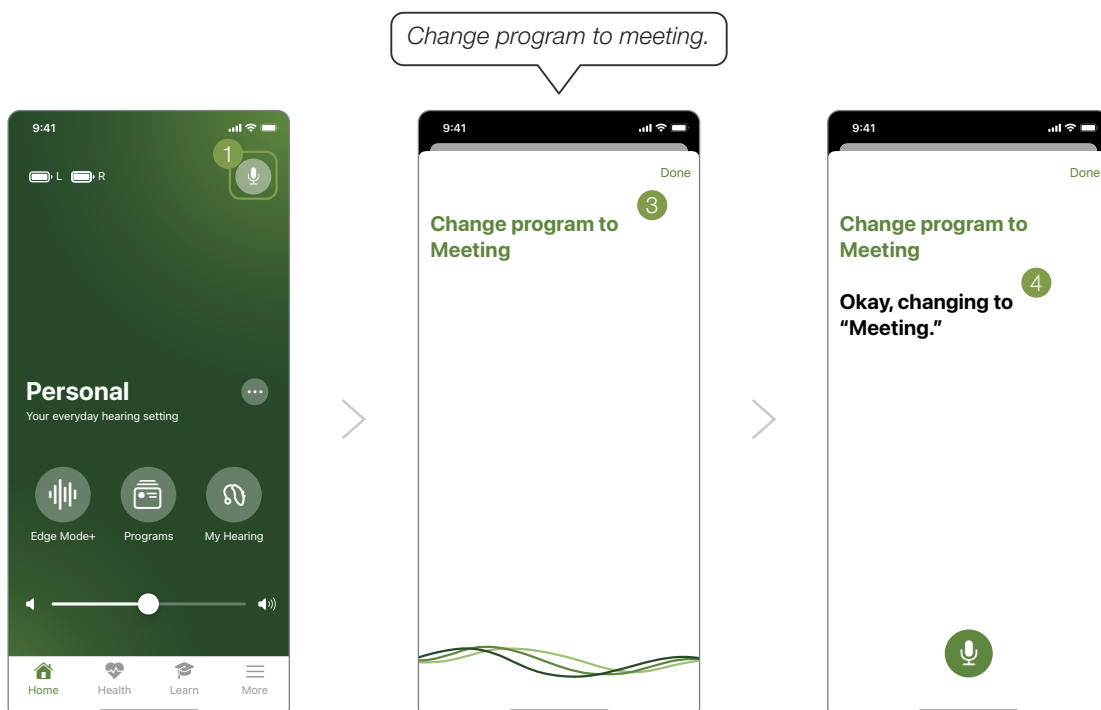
Change program to meeting.

9:41

L R

1

Personal

Your everyday hearing setting

Edge Mode+

Programs

My Hearing

Home

Health

Learn

More

9:41

Done

3

Change program to Meeting

9:41

Done

Change program to Meeting

4

Okay, changing to “Meeting.”